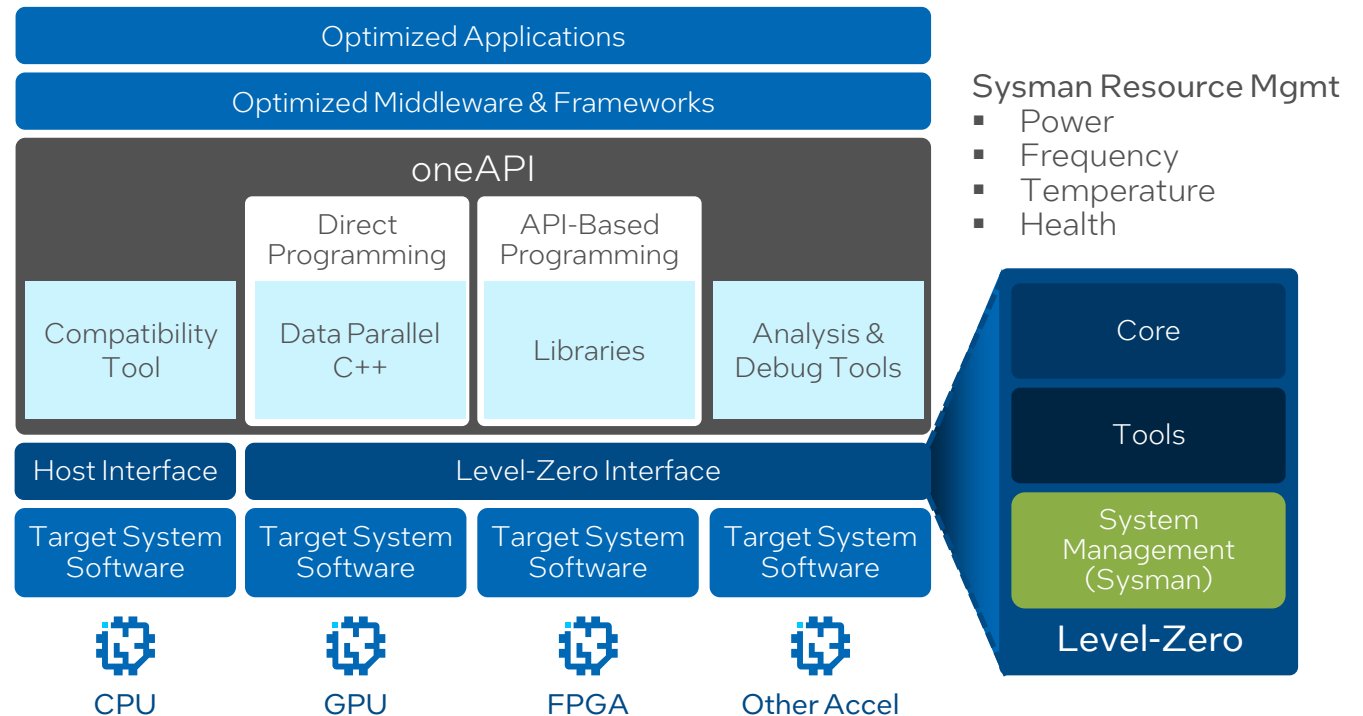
Optimized Applications

Optimized Middleware & Frameworks

oneAPI

Direct Programming

API-Based Programming

Compatibility Tool

Data Parallel C++

Libraries

Analysis & Debug Tools

Host Interface

Level-Zero Interface

Target System Software

Target System Software

Target System Software

Target System Software

CPU

GPU

FPGA

Other Accel

Sysman Resource Mgmt
- Power
- Frequency
- Temperature
- Health

Core

Tools

System Management (Sysman)

Level-Zero